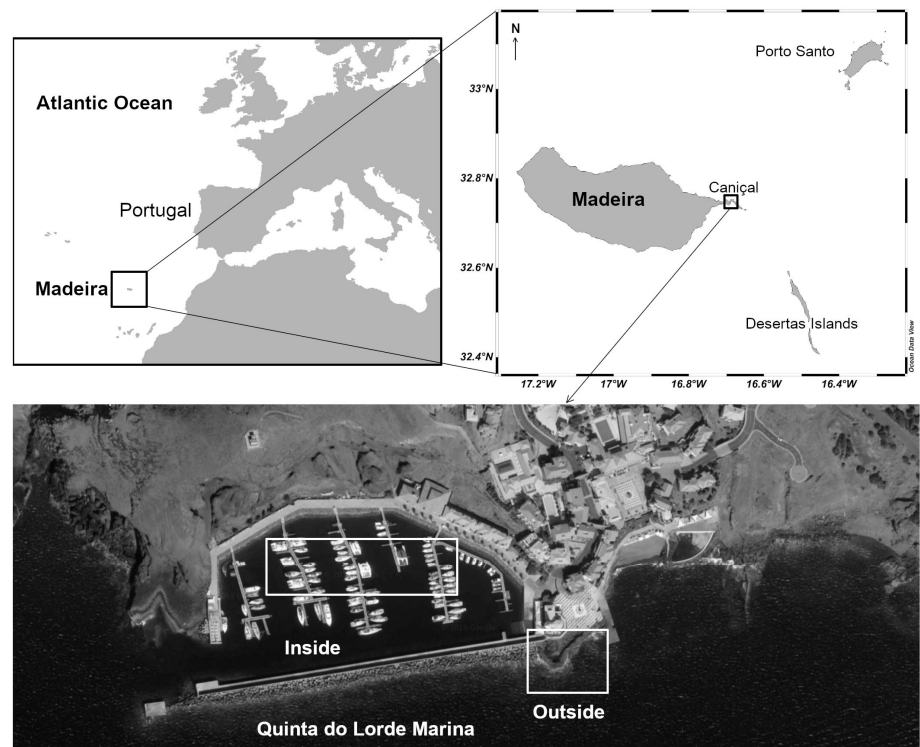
Atlantic Ocean

Portugal

Madeira

N

Porto Santo

33°N

32.8°N

32.6°N

32.4°N

Madeira

Caniçal

Desertas Islands

Ocean Data View

17.2°W 17°W 16.8°W 16.6°W 16.4°W

Inside

Outside

Quinta do Lorde Marina